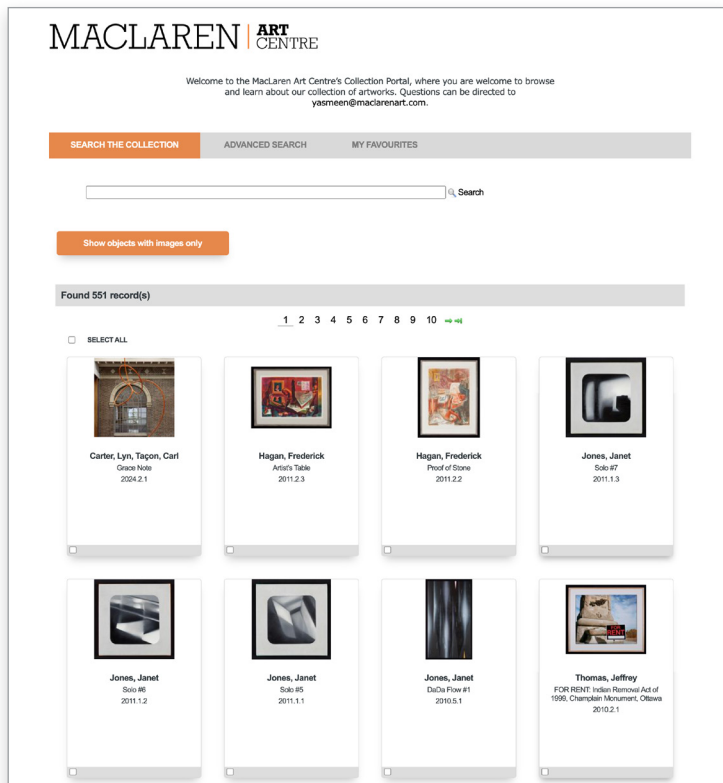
MACLAREN | ART CENTRE

Welcome to the MacLaren Art Centre's Collection Portal, where you are welcome to browse and learn about our collection of artworks. Questions can be directed to yasmeen@maclarenart.com.

SEARCH THE COLLECTION | ADVANCED SEARCH | MY FAVOURITES

Search

Show objects with images only

Found 551 record(s)

1 2 3 4 5 6 7 8 9 10

SELECT ALL

Carter, Lyn, Taçon, Carl
Grace Note
2024.2.1

Hagan, Frederick
Artist's Table
2011.2.3

Hagan, Frederick
Proof of Stone
2011.2.2

Jones, Janet
Solo #7
2011.1.3

Jones, Janet
Solo #6
2011.1.2

Jones, Janet
Solo #5
2011.1.1

Jones, Janet
DaDa Flow #1
2010.5.1

Thomas, Jeffrey
FOR RENT: Indian Removal Act of 1996, Champlain Monument, Ottawa
2010.2.1